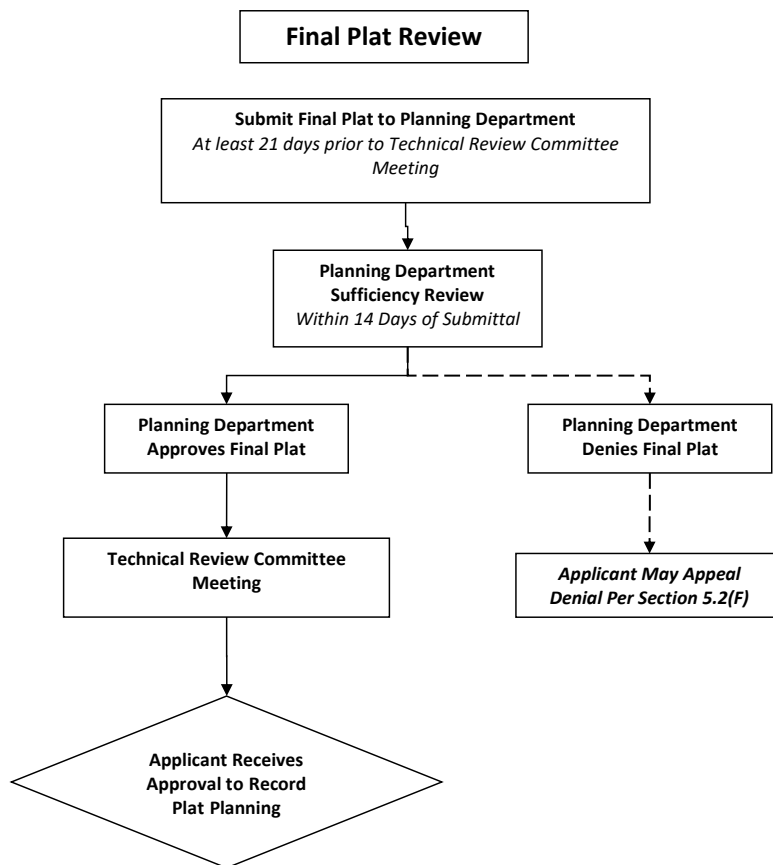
Final Plat Review

Submit Final Plat to Planning Department
At least 21 days prior to Technical Review Committee Meeting

Planning Department Sufficiency Review
Within 14 Days of Submittal

Planning Department Approves Final Plat

Planning Department Denies Final Plat

Technical Review Committee Meeting

Applicant May Appeal Denial Per Section 5.2(F)

Applicant Receives Approval to Record Plat Planning